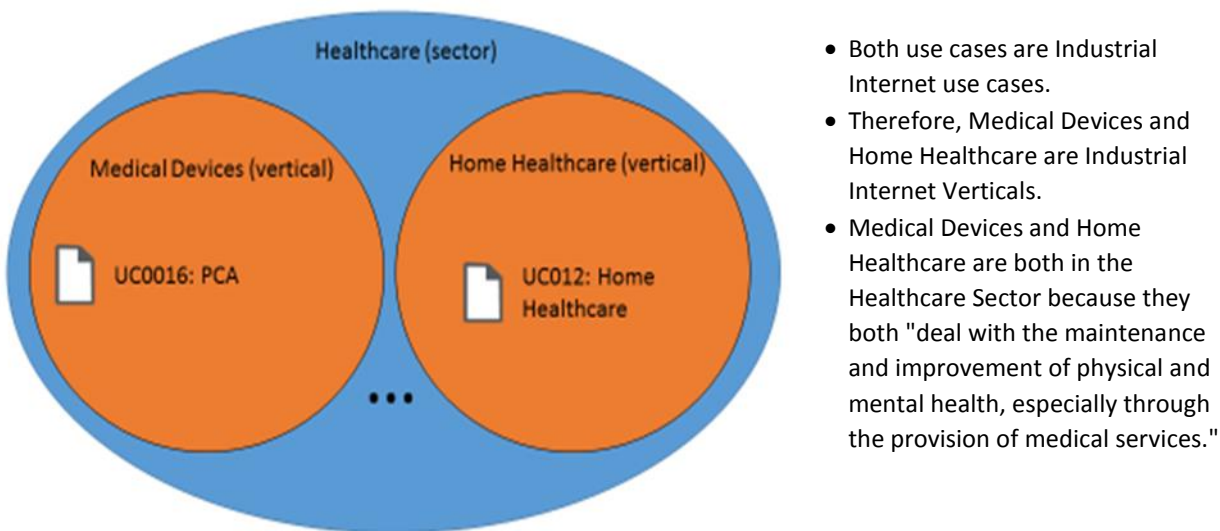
Healthcare (sector)

Medical Devices (vertical)

UC0016: PCA

Home Healthcare (vertical)

UC012: Home Healthcare

...

- Both use cases are Industrial Internet use cases.
- Therefore, Medical Devices and Home Healthcare are Industrial Internet Verticals.
- Medical Devices and Home Healthcare are both in the Healthcare Sector because they both "deal with the maintenance and improvement of physical and mental health, especially through the provision of medical services."